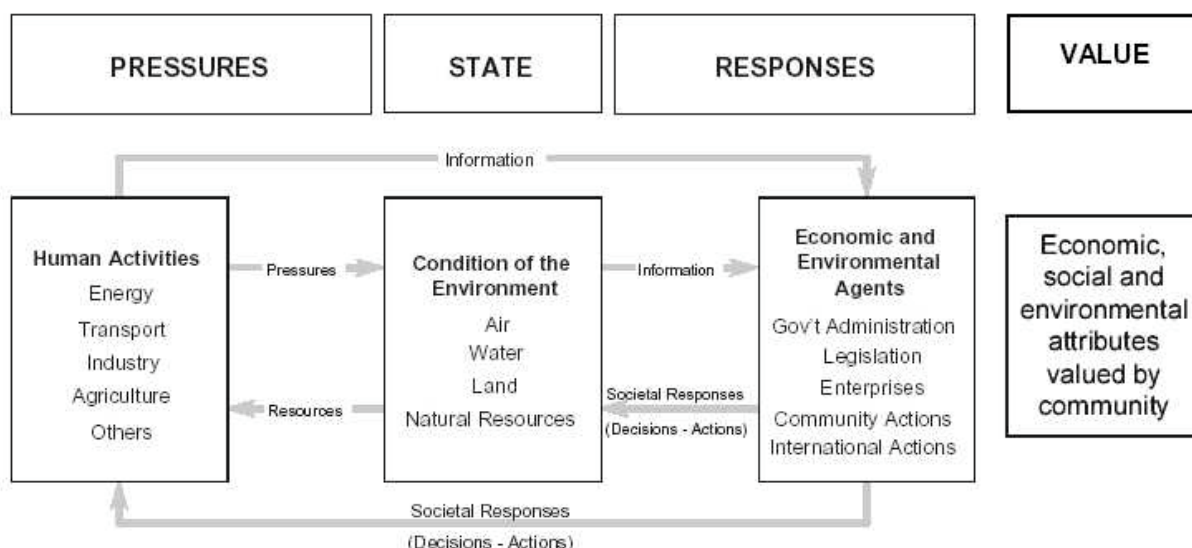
PRESSURES

STATE

RESPONSES

VALUE

Information

Human Activities
Energy
Transport
Industry
Agriculture
Others

Pressures

Resources

Condition of the Environment
Air
Water
Land
Natural Resources

Information

Societal Responses
(Decisions - Actions)

Economic and Environmental Agents
Gov't Administration
Legislation
Enterprises
Community Actions
International Actions

Economic, social and environmental attributes valued by community

Societal Responses
(Decisions - Actions)